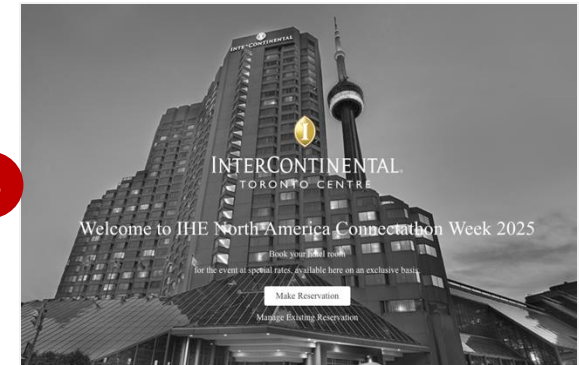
INTERCONTINENTAL

INTERCONTINENTAL.
TORONTO CENTRE

Welcome to IHE North America Connectathon Week 2025

Book your hotel room
for the event at special rates, available here on an exclusive basis.

Make Reservation

Manage Existing Reservation